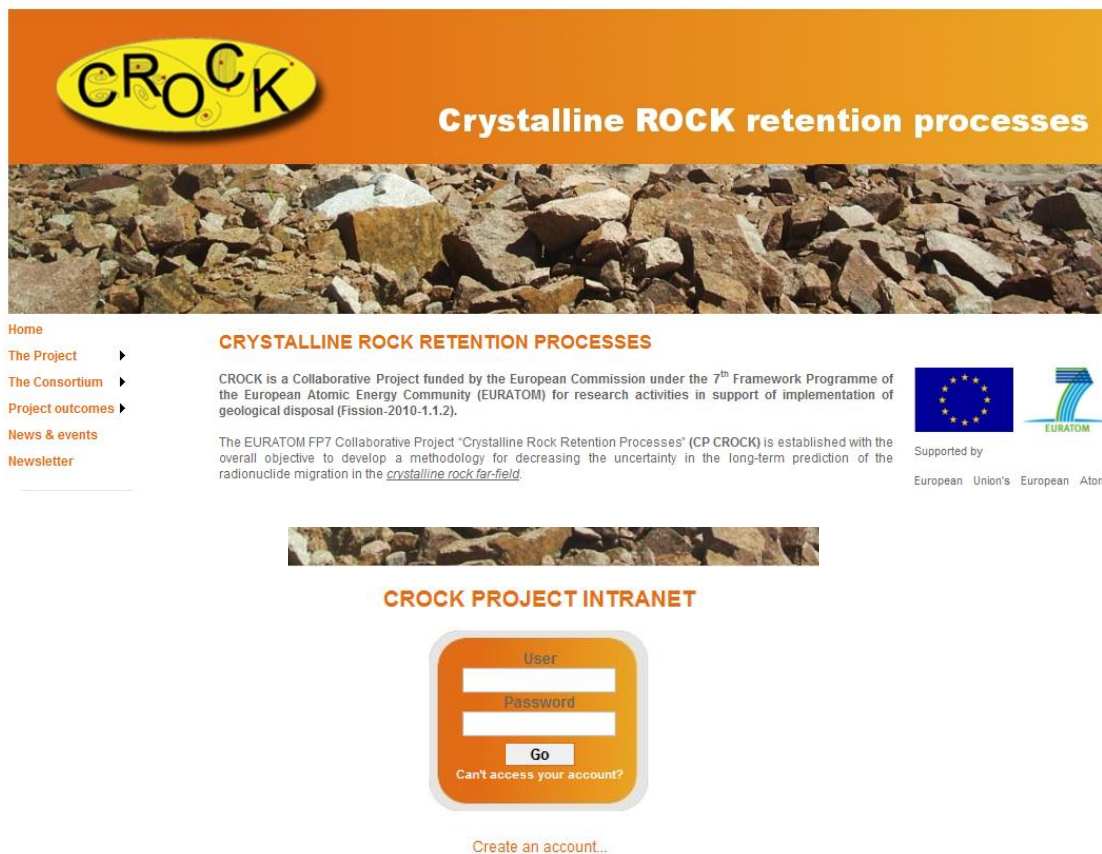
CROCK

Crystalline ROCK retention processes

Home
The Project
The Consortium
Project outcomes
News & events
Newsletter

CRYSTALLINE ROCK RETENTION PROCESSES

CROCK is a Collaborative Project funded by the European Commission under the 7$^{th}$ Framework Programme of the European Atomic Energy Community (EURATOM) for research activities in support of implementation of geological disposal (Fission-2010-1.1.2).

The EURATOM FP7 Collaborative Project "Crystalline Rock Retention Processes" (CP CROCK) is established with the overall objective to develop a methodology for decreasing the uncertainty in the long-term prediction of the radionuclide migration in the crystalline rock far-field.

EURATOM

Supported by

European Union's European Ato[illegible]

CROCK PROJECT INTRANET

User

Password

Go

Can't access your account?

Create an account...